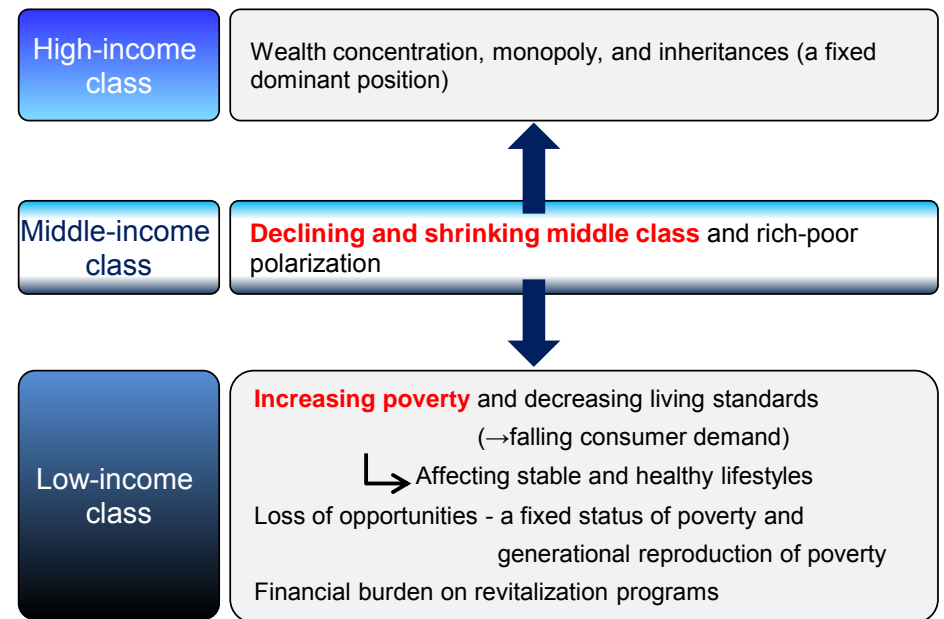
High-income class

Wealth concentration, monopoly, and inheritances (a fixed dominant position)

Middle-income class

Declining and shrinking middle class and rich-poor polarization

Low-income class

Increasing poverty and decreasing living standards (→falling consumer demand)

Affecting stable and healthy lifestyles

Loss of opportunities - a fixed status of poverty and generational reproduction of poverty

Financial burden on revitalization programs